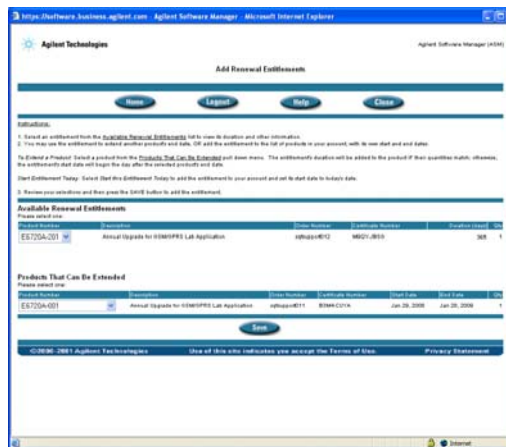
https://software.business.agilent.com - Agilent Software Manager - Microsoft Internet Explorer

Agilent Technologies

Agilent Software Manager (ASM)

Add Renewal Entitlements

Home Logout Help Close

Instructions:

1. Select an entitlement from the Available Renewal Entitlements list to view its duration and other information.
2. You may use the entitlement to extend another products end date, OR add the entitlement to the list of products in your account, with its own start and end dates.

To Extend a Product: Select a product from the Products That Can Be Extended pull down menu. The entitlement's duration will be added to the product if their quantities match; otherwise, the entitlement's start date will begin the day after the selected product's end date.

Start Entitlement Today: Select Start this Entitlement Today to add the entitlement to your account and set its start date to today's date.

3. Review your selections and then press the SAVE button to add the entitlement.

Available Renewal Entitlements
Please select one:

| Product Number | Description | Order Number | Certificate Number | Duration (days) | Qty |
|---|---|---|---|---|---|
| E6720A-201 | Annual Upgrade for GSM/GPRS Lab Application | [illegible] | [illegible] | 365 | 1 |

Products That Can Be Extended
Please select one:

| Product Number | Description | Order Number | Certificate Number | Start Date | End Date | Qty |
|---|---|---|---|---|---|---|
| E6720A-001 | Annual Upgrade for GSM/GPRS Lab Application | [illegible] | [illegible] | Jan 28, 2008 | Jan 28, 2009 | 1 |

Save

©2000-2001 Agilent Technologies    Use of this site indicates you accept the Terms of Use.    Privacy Statement

Internet